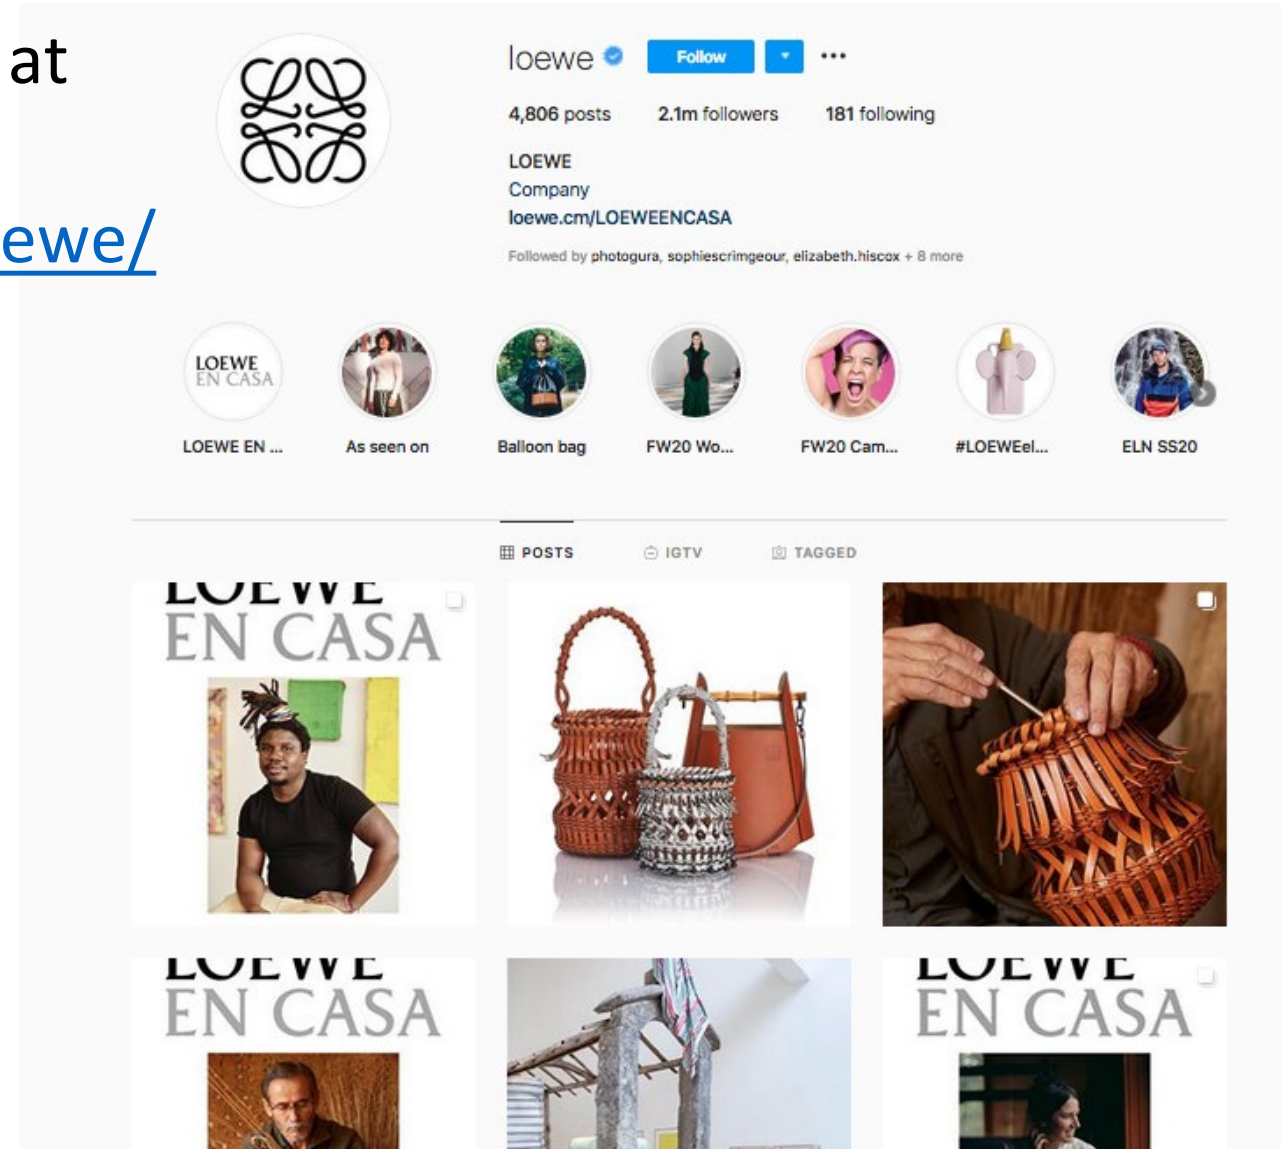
at

ewe/

loewe Follow ···

4,806 posts 2.1m followers 181 following

LOEWE
Company
loewe.cm/LOEWEENCASA

Followed by photogura, sophiescrimgeour, elizabeth.hiscox + 8 more

LOEWE EN CASA

LOEWE EN ... As seen on Balloon bag FW20 Wo... FW20 Cam... #LOEWEel... ELN SS20

POSTS IGTV TAGGED

LOEWE EN CASA

LOEWE EN CASA

LOEWE EN CASA